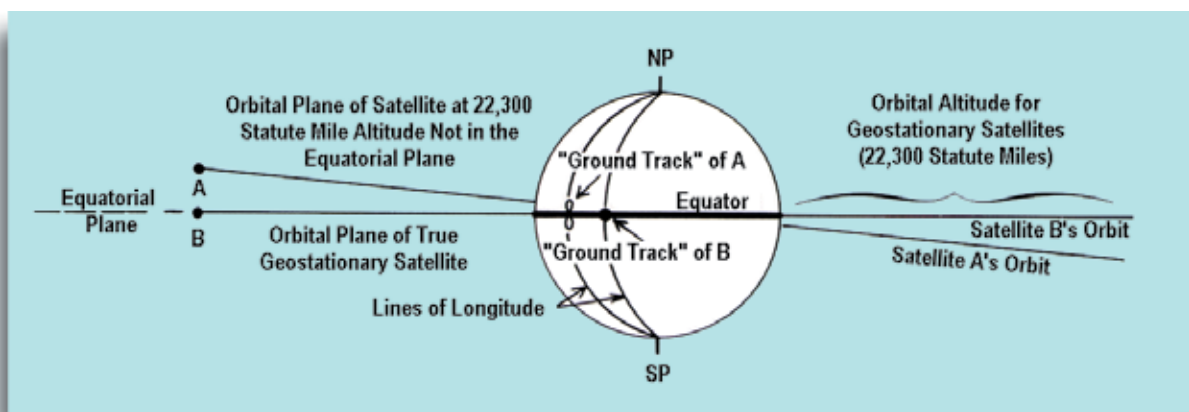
NP

Orbital Plane of Satellite at 22,300 Statute Mile Altitude Not in the Equatorial Plane

Orbital Altitude for Geostationary Satellites (22,300 Statute Miles)

"Ground Track" of A

A

Equatorial Plane

Equator

B

Orbital Plane of True Geostationary Satellite

"Ground Track" of B

Satellite B's Orbit

Satellite A's Orbit

Lines of Longitude

SP